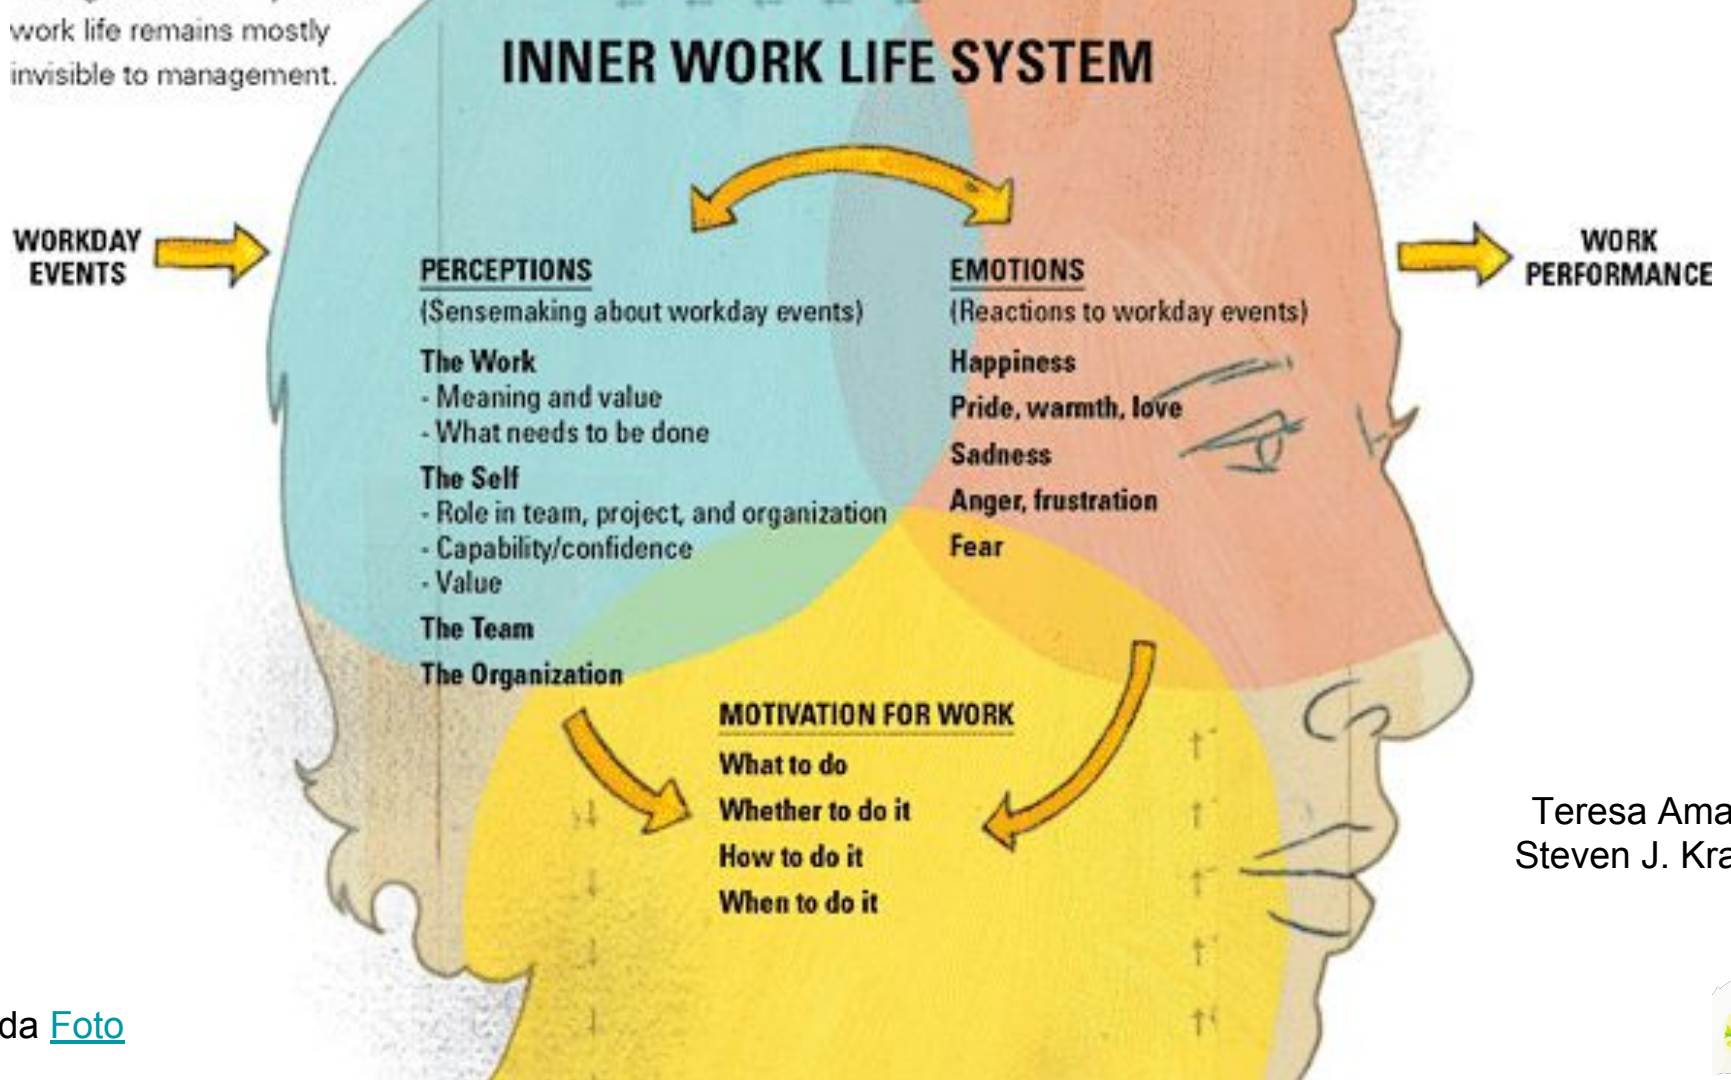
work life remains mostly invisible to management.

INNER WORK LIFE SYSTEM

WORKDAY EVENTS

PERCEPTIONS
(Sensemaking about workday events)
The Work
- Meaning and value
- What needs to be done
The Self
- Role in team, project, and organization
- Capability/confidence
- Value
The Team
The Organization

EMOTIONS
(Reactions to workday events)
Happiness
Pride, warmth, love
Sadness
Anger, frustration
Fear

WORK PERFORMANCE

MOTIVATION FOR WORK
What to do
Whether to do it
How to do it
When to do it

Teresa Ama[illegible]
Steven J. Kra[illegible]

da Foto